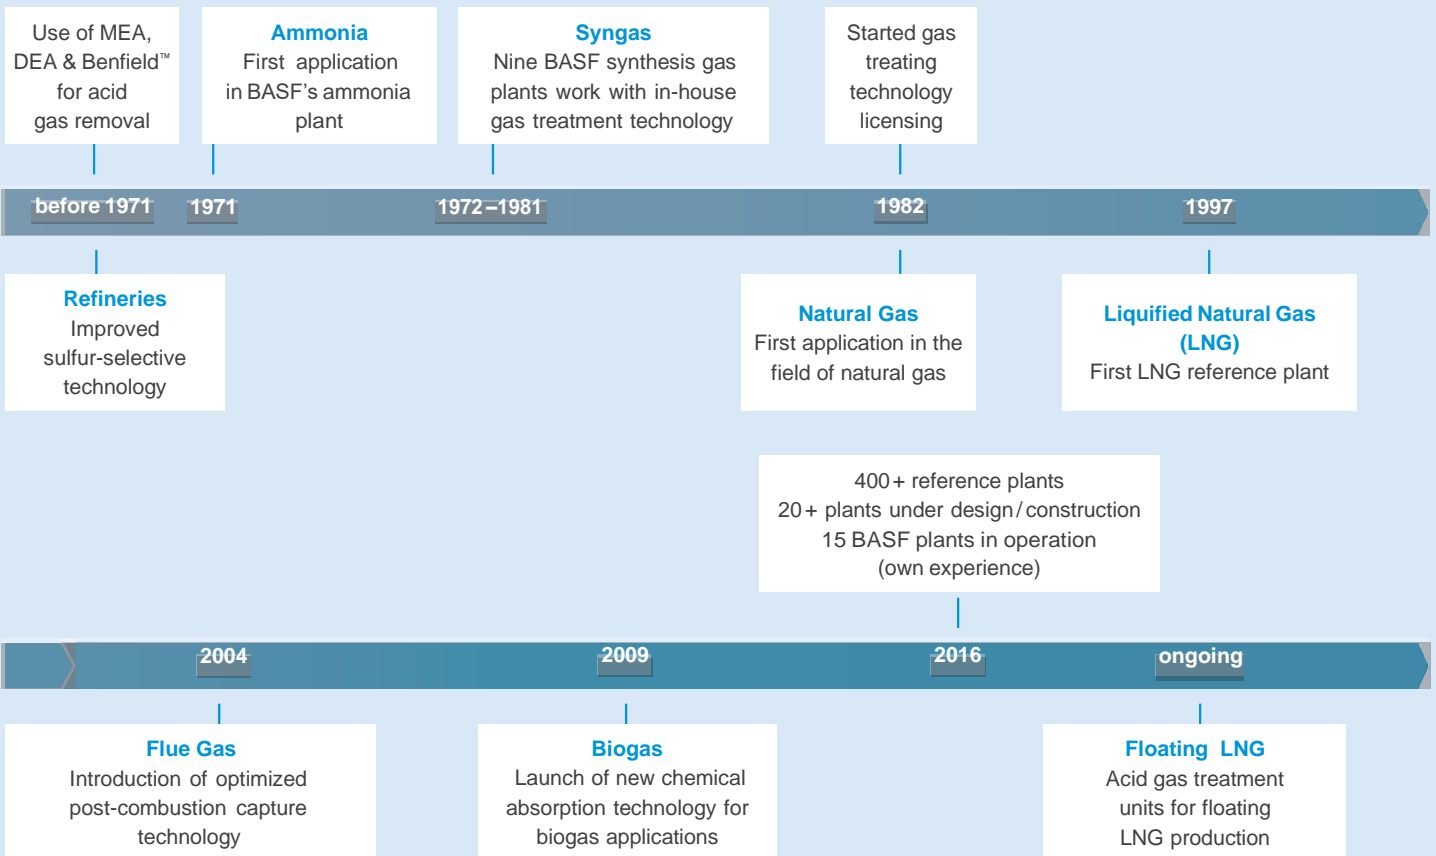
Use of MEA, DEA & Benfield™ for acid gas removal

Ammonia
First application in BASF's ammonia plant

Syngas
Nine BASF synthesis gas plants work with in-house gas treatment technology

Started gas treating technology licensing

before 1971

1971

1972 – 1981

1982

1997

Refineries
Improved sulfur-selective technology

Natural Gas
First application in the field of natural gas

Liquified Natural Gas (LNG)
First LNG reference plant

400 + reference plants
20 + plants under design / construction
15 BASF plants in operation
(own experience)

2004

2009

2016

ongoing

Flue Gas
Introduction of optimized post-combustion capture technology

Biogas
Launch of new chemical absorption technology for biogas applications

Floating LNG
Acid gas treatment units for floating LNG production